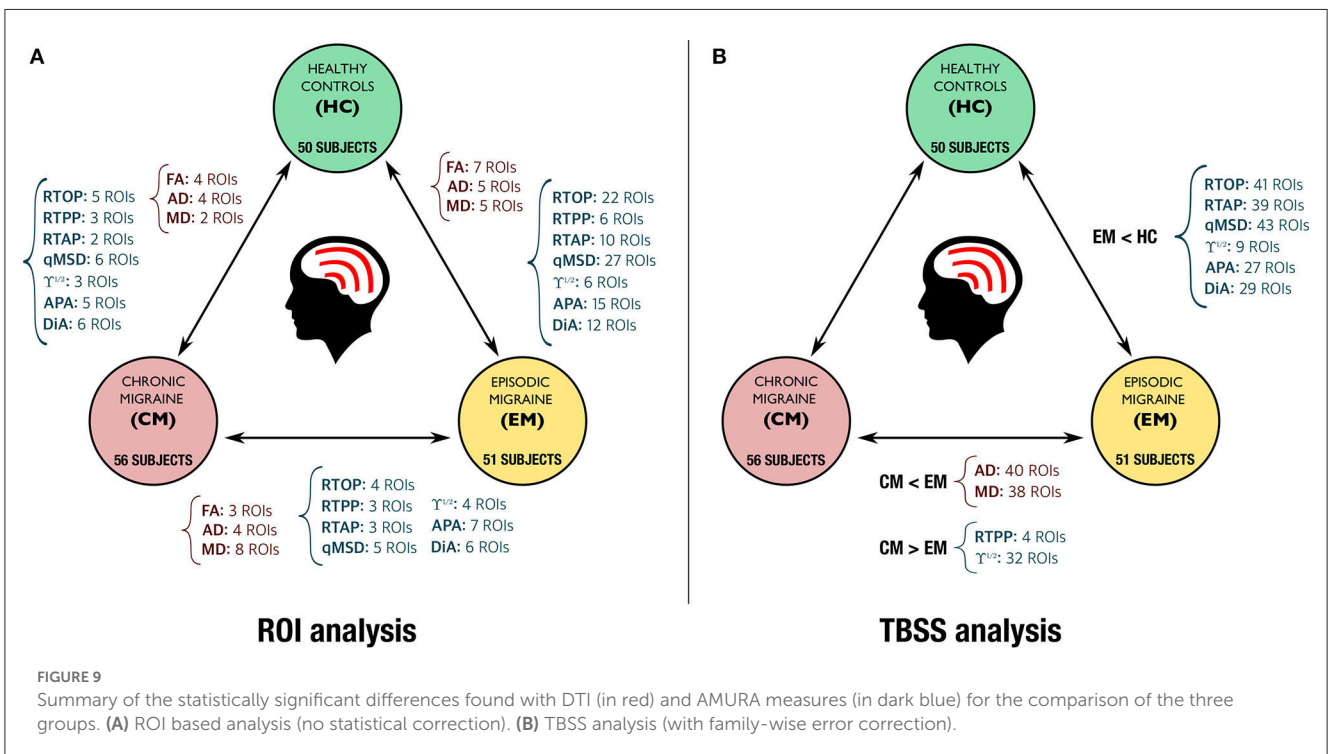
A

HEALTHY CONTROLS (HC) 50 SUBJECTS

RTOP: 5 ROIs
RTPP: 3 ROIs
RTAP: 2 ROIs
qMSD: 6 ROIs
$\Upsilon^{1/2}$: 3 ROIs
APA: 5 ROIs
DiA: 6 ROIs

FA: 4 ROIs
AD: 4 ROIs
MD: 2 ROIs

FA: 7 ROIs
AD: 5 ROIs
MD: 5 ROIs

RTOP: 22 ROIs
RTPP: 6 ROIs
RTAP: 10 ROIs
qMSD: 27 ROIs
$\Upsilon^{1/2}$: 6 ROIs
APA: 15 ROIs
DiA: 12 ROIs

CHRONIC MIGRAINE (CM) 56 SUBJECTS

EPISODIC MIGRAINE (EM) 51 SUBJECTS

FA: 3 ROIs
AD: 4 ROIs
MD: 8 ROIs

RTOP: 4 ROIs
RTPP: 3 ROIs
RTAP: 3 ROIs
qMSD: 5 ROIs
$\Upsilon^{1/2}$: 4 ROIs
APA: 7 ROIs
DiA: 6 ROIs

ROI analysis

B

HEALTHY CONTROLS (HC) 50 SUBJECTS

EM < HC

RTOP: 41 ROIs
RTAP: 39 ROIs
qMSD: 43 ROIs
$\Upsilon^{1/2}$: 9 ROIs
APA: 27 ROIs
DiA: 29 ROIs

CHRONIC MIGRAINE (CM) 56 SUBJECTS

EPISODIC MIGRAINE (EM) 51 SUBJECTS

CM < EM
AD: 40 ROIs
MD: 38 ROIs

CM > EM
RTPP: 4 ROIs
$\Upsilon^{1/2}$: 32 ROIs

TBSS analysis

FIGURE 9
Summary of the statistically significant differences found with DTI (in red) and AMURA measures (in dark blue) for the comparison of the three groups. (A) ROI based analysis (no statistical correction). (B) TBSS analysis (with family-wise error correction).